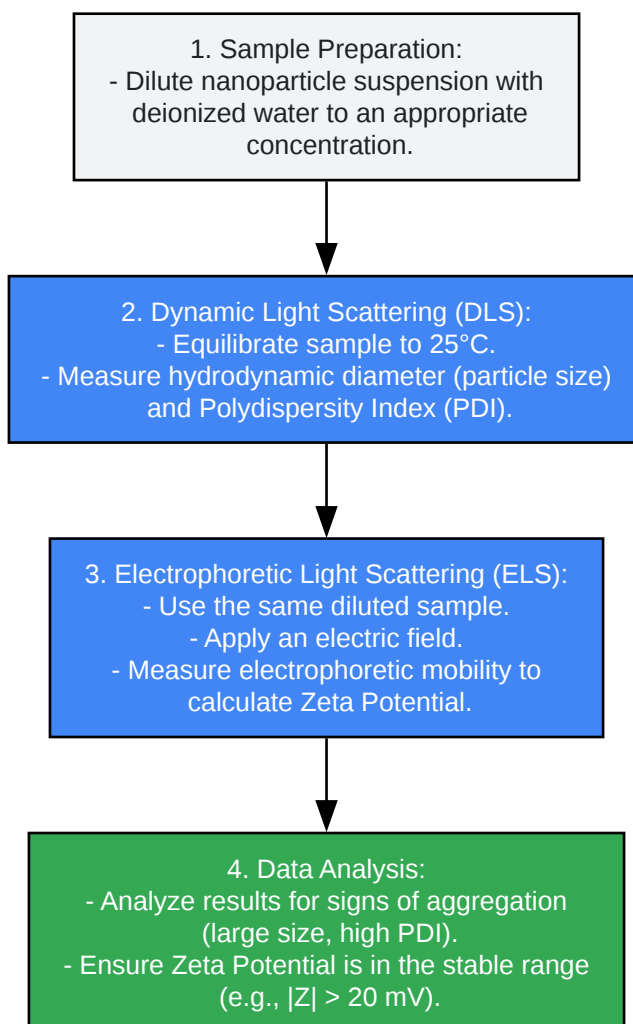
1. Sample Preparation:
- Dilute nanoparticle suspension with deionized water to an appropriate concentration.

2. Dynamic Light Scattering (DLS):
- Equilibrate sample to 25°C.
- Measure hydrodynamic diameter (particle size) and Polydispersity Index (PDI).

3. Electrophoretic Light Scattering (ELS):
- Use the same diluted sample.
- Apply an electric field.
- Measure electrophoretic mobility to calculate Zeta Potential.

4. Data Analysis:
- Analyze results for signs of aggregation (large size, high PDI).
- Ensure Zeta Potential is in the stable range (e.g., $|Z| > 20$ mV).